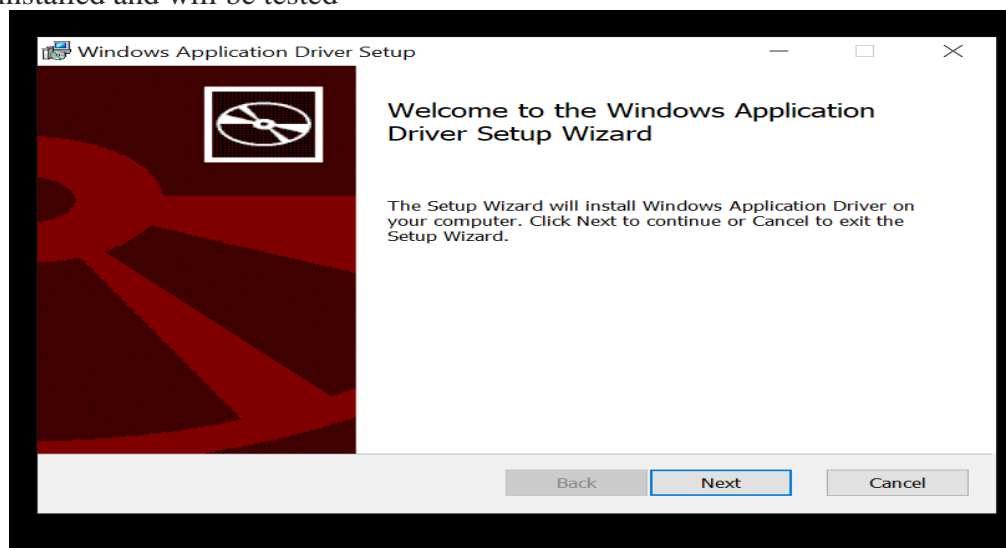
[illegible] and will be tested

Windows Application Driver Setup

Welcome to the Windows Application Driver Setup Wizard

The Setup Wizard will install Windows Application Driver on your computer. Click Next to continue or Cancel to exit the Setup Wizard.

Back
Next
Cancel